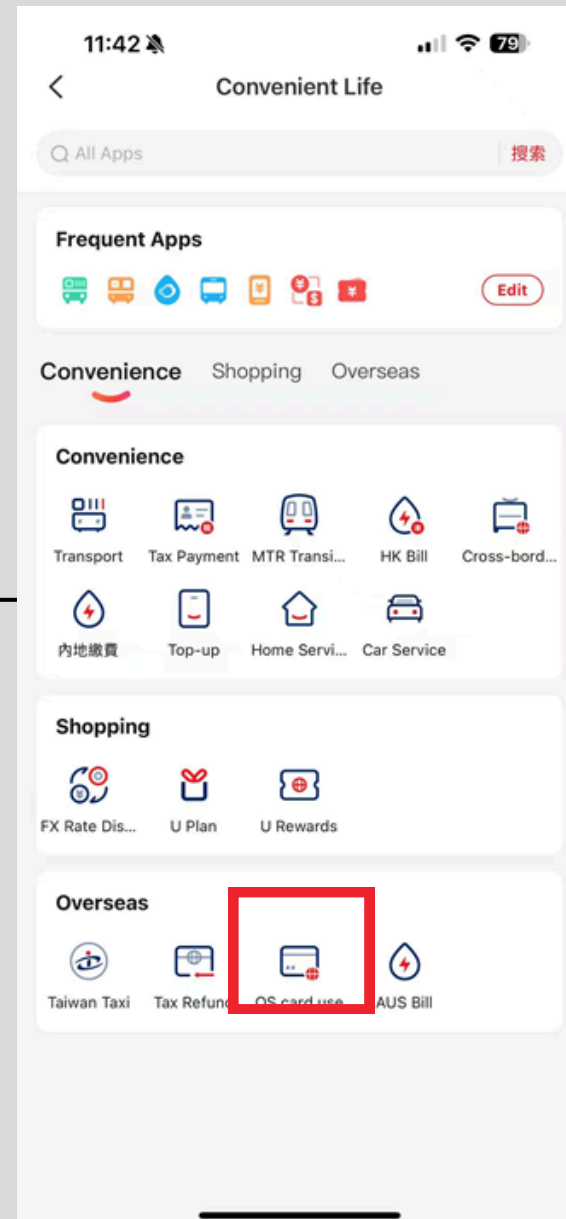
11:42

79

Convenient Life

All Apps

搜索

Frequent Apps

Edit

Convenience Shopping Overseas

Convenience

Transport

Tax Payment

MTR Transi...

HK Bill

Cross-bord...

內地繳費

Top-up

Home Servi...

Car Service

Shopping

FX Rate Dis...

U Plan

U Rewards

Overseas

Taiwan Taxi

Tax Refund

OS card use

AUS Bill